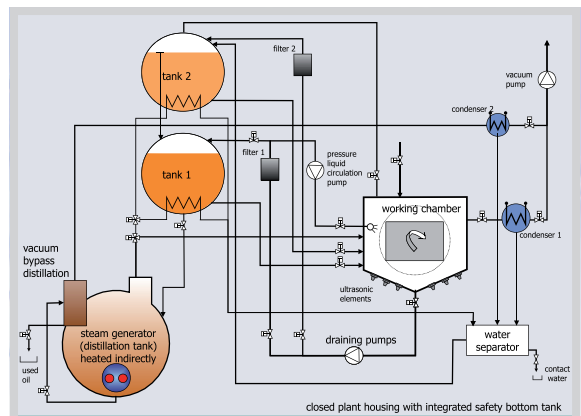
tank 2

filter 2

vacuum pump

condenser 2

tank 1

filter 1

pressure liquid circulation pump

working chamber

condenser 1

vacuum bypass distillation

ultrasonic elements

steam generator (distillation tank) heated indirectly

used oil

draining pumps

water separator

contact water

closed plant housing with integrated safety bottom tank